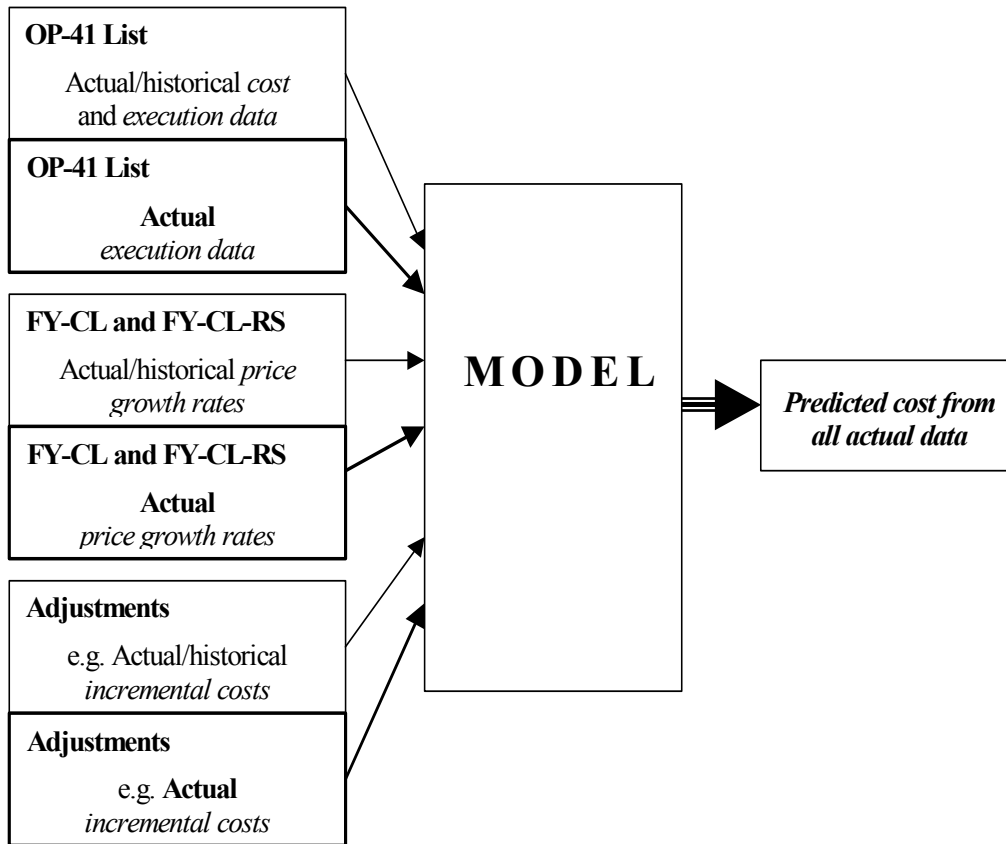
OP-41 List

Actual/historical *cost* and *execution data*

OP-41 List

Actual
*execution data*

FY-CL and FY-CL-RS

Actual/historical *price growth rates*

FY-CL and FY-CL-RS

Actual
*price growth rates*

Adjustments

e.g. Actual/historical *incremental costs*

Adjustments

e.g. Actual *incremental costs*

MODEL

*Predicted cost from all actual data*